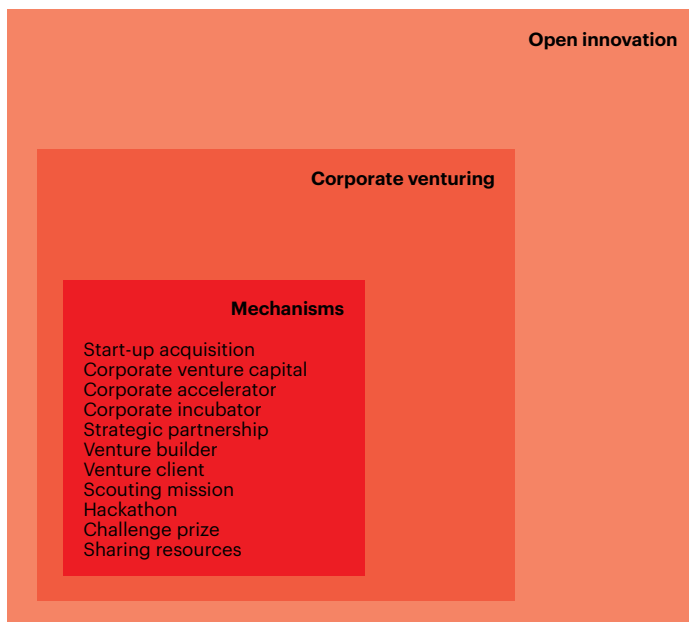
Open innovation

Corporate venturing

Mechanisms

Start-up acquisition
Corporate venture capital
Corporate accelerator
Corporate incubator
Strategic partnership
Venture builder
Venture client
Scouting mission
Hackathon
Challenge prize
Sharing resources